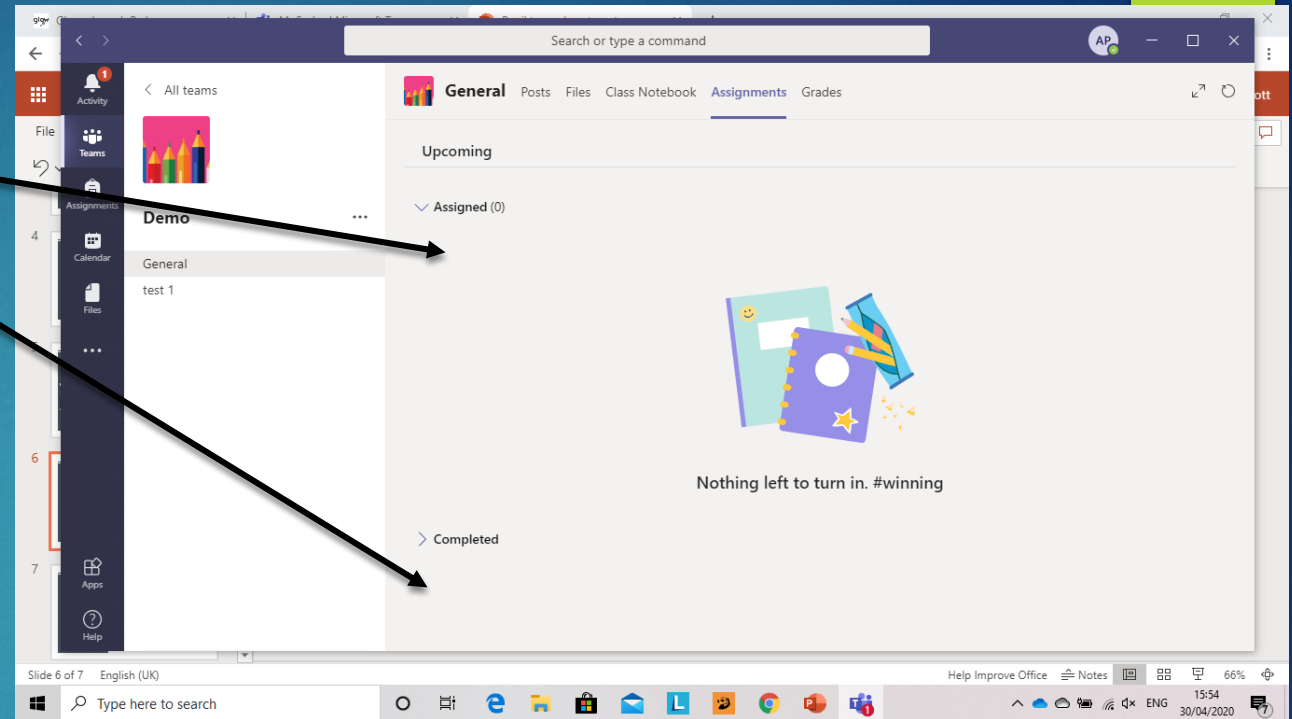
Search or type a command

AP

1
Activity

Teams

Assignments

Calendar

Files

...

Apps

Help

All teams

Demo

...

General

test 1

General Posts Files Class Notebook Assignments Grades

Upcoming

Assigned (0)

Nothing left to turn in. #winning

Completed

File

4

6

7

ott

Slide 6 of 7 English (UK)

Help Improve Office Notes 66%

Type here to search

ENG 15:54 30/04/2020